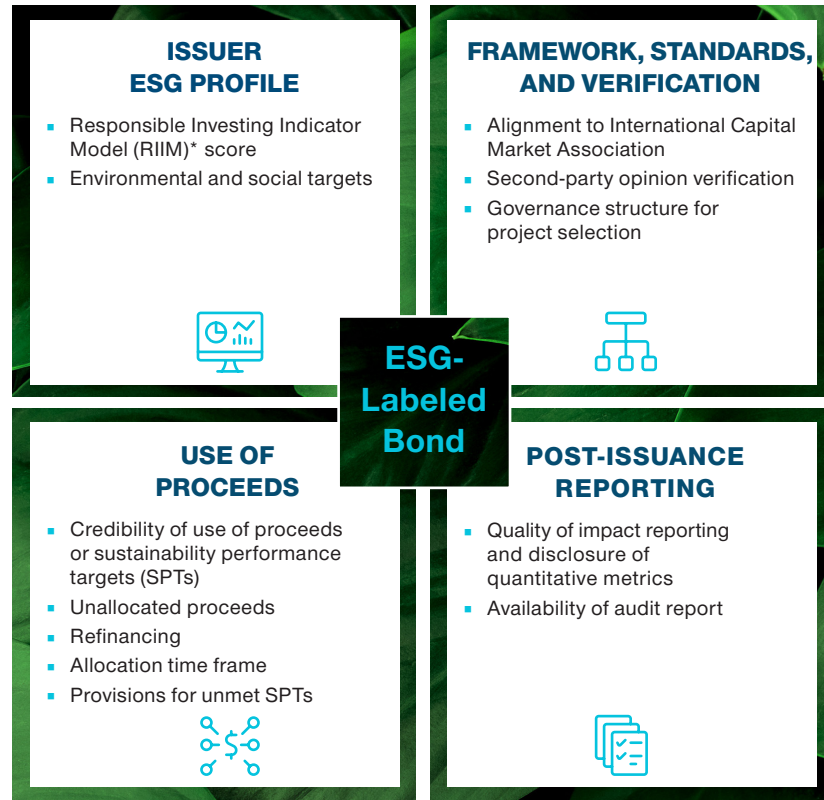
ISSUER ESG PROFILE

- Responsible Investing Indicator Model (RIIM)* score
- Environmental and social targets

FRAMEWORK, STANDARDS, AND VERIFICATION

- Alignment to International Capital Market Association
- Second-party opinion verification
- Governance structure for project selection

ESG-Labeled Bond

USE OF PROCEEDS

- Credibility of use of proceeds or sustainability performance targets (SPTs)
- Unallocated proceeds
- Refinancing
- Allocation time frame
- Provisions for unmet SPTs

POST-ISSUANCE REPORTING

- Quality of impact reporting and disclosure of quantitative metrics
- Availability of audit report